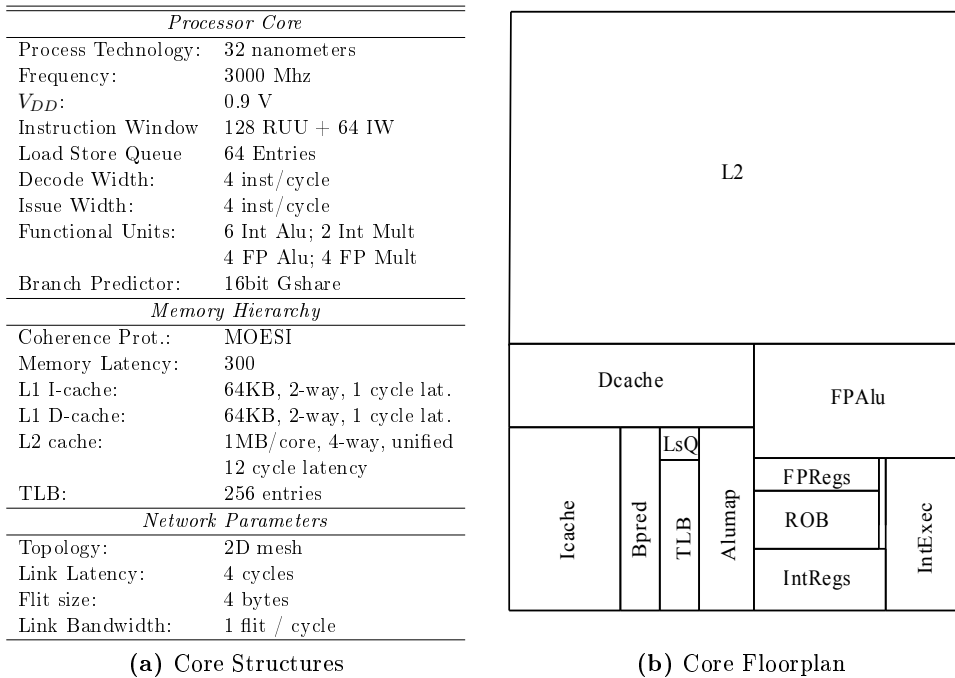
| *Processor Core* | |
|---|---|
| Process Technology: | 32 nanometers |
| Frequency: | 3000 Mhz |
| $V_{DD}$: | 0.9 V |
| Instruction Window | 128 RUU + 64 IW |
| Load Store Queue | 64 Entries |
| Decode Width: | 4 inst/cycle |
| Issue Width: | 4 inst/cycle |
| Functional Units: | 6 Int Alu; 2 Int Mult |
| | 4 FP Alu; 4 FP Mult |
| Branch Predictor: | 16bit Gshare |
| *Memory Hierarchy* | |
| Coherence Prot.: | MOESI |
| Memory Latency: | 300 |
| L1 I-cache: | 64KB, 2-way, 1 cycle lat. |
| L1 D-cache: | 64KB, 2-way, 1 cycle lat. |
| L2 cache: | 1MB/core, 4-way, unified |
| | 12 cycle latency |
| TLB: | 256 entries |
| *Network Parameters* | |
| Topology: | 2D mesh |
| Link Latency: | 4 cycles |
| Flit size: | 4 bytes |
| Link Bandwidth: | 1 flit / cycle |

(a) Core Structures

L2
Dcache
FPAlu
LsQ
Icache
Bpred
TLB
Alumap
FPRegs
ROB
IntRegs
IntExec

(b) Core Floorplan